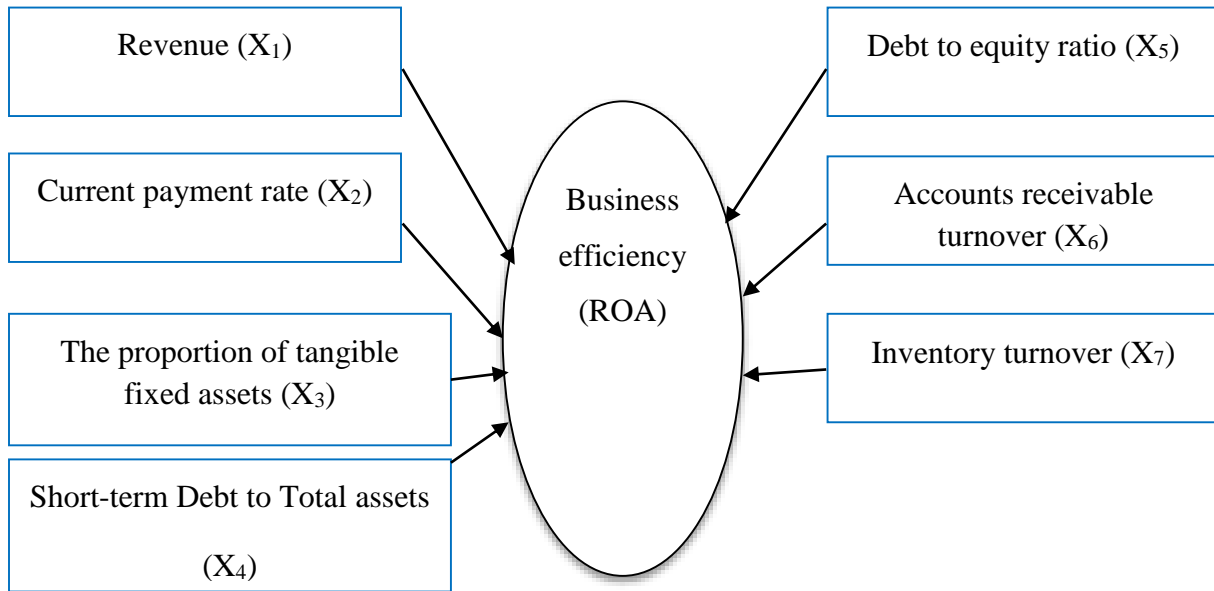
Revenue ($X_1$)

Current payment rate ($X_2$)

The proportion of tangible fixed assets ($X_3$)

Short-term Debt to Total assets ($X_4$)

Business efficiency (ROA)

Debt to equity ratio ($X_5$)

Accounts receivable turnover ($X_6$)

Inventory turnover ($X_7$)